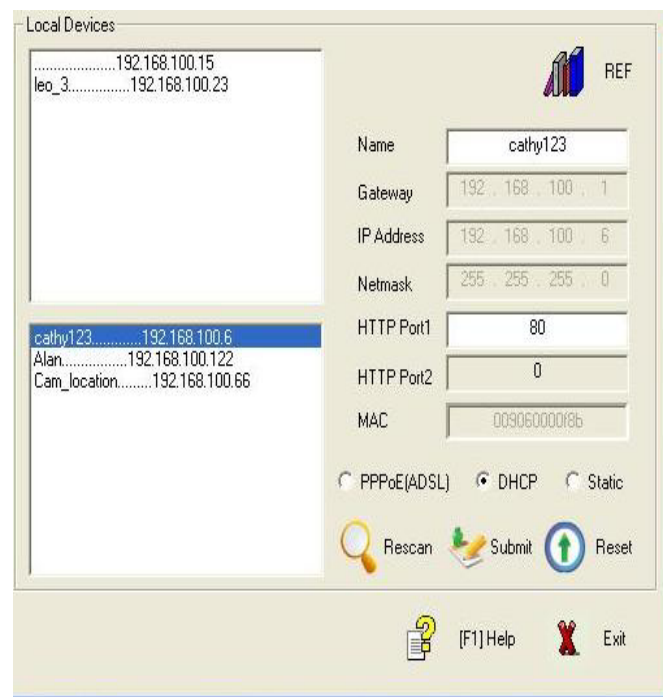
Local Devices

.....................192.168.100.15
leo_3................192.168.100.23

cathy123............192.168.100.6
Alan.................192.168.100.122
Cam_location.........192.168.100.66

REF

| | |
|---|---|
| Name | cathy123 |
| Gateway | 192 . 168 . 100 . 1 |
| IP Address | 192 . 168 . 100 . 6 |
| Netmask | 255 . 255 . 255 . 0 |
| HTTP Port1 | 80 |
| HTTP Port2 | 0 |
| MAC | 009060000f8b |

PPPoE(ADSL) DHCP Static

Rescan Submit Reset

[F1] Help Exit